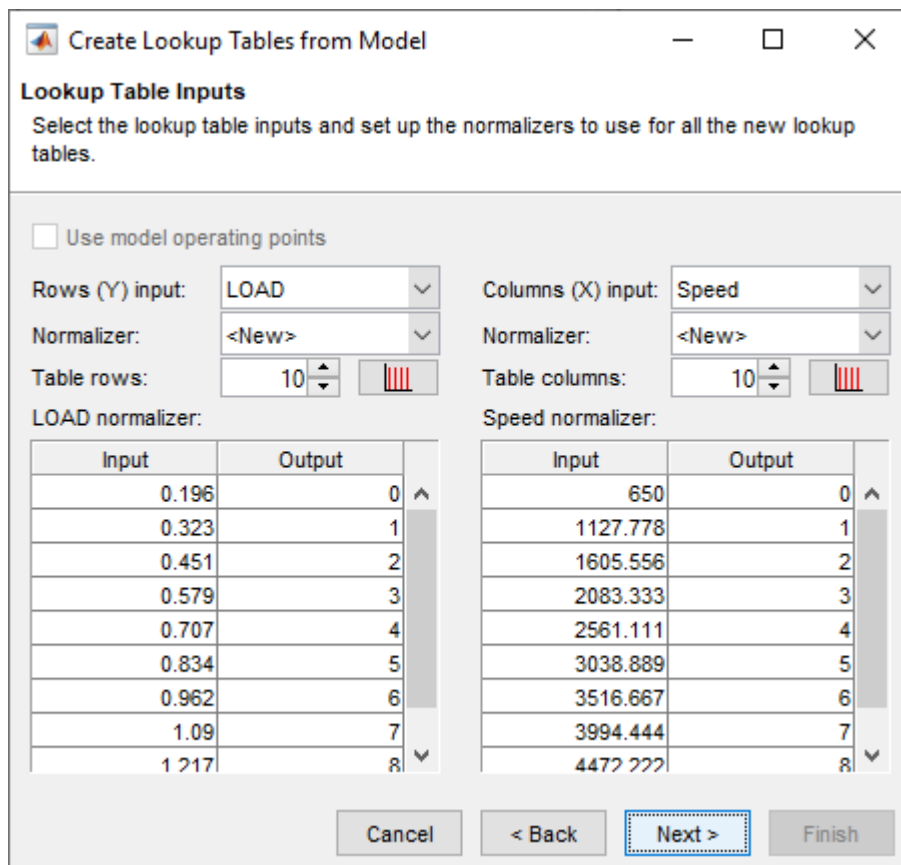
Create Lookup Tables from Model

Lookup Table Inputs

Select the lookup table inputs and set up the normalizers to use for all the new lookup tables.

Use model operating points

Rows (Y) input: LOAD

Normalizer: <New>

Table rows: 10

LOAD normalizer:

| Input | Output |
|---|---|
| 0.196 | 0 |
| 0.323 | 1 |
| 0.451 | 2 |
| 0.579 | 3 |
| 0.707 | 4 |
| 0.834 | 5 |
| 0.962 | 6 |
| 1.09 | 7 |
| 1.217 | 8 |

Columns (X) input: Speed

Normalizer: <New>

Table columns: 10

Speed normalizer:

| Input | Output |
|---|---|
| 650 | 0 |
| 1127.778 | 1 |
| 1605.556 | 2 |
| 2083.333 | 3 |
| 2561.111 | 4 |
| 3038.889 | 5 |
| 3516.667 | 6 |
| 3994.444 | 7 |
| 4472.222 | 8 |

Cancel < Back Next > Finish